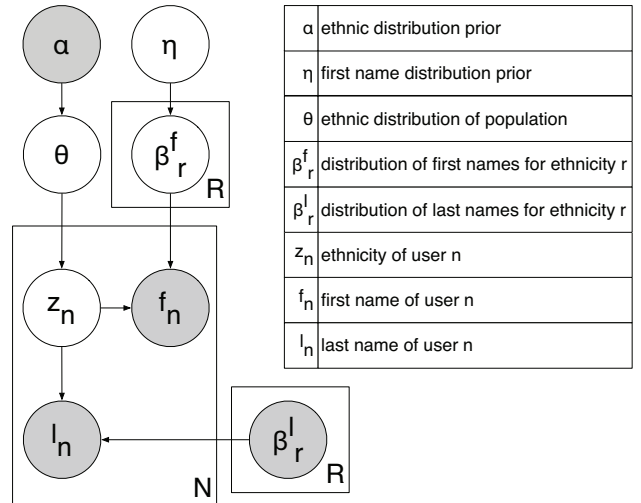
$\alpha$

$\eta$

$\theta$

$\beta^f_r$

R

$z_n$

$f_n$

$l_n$

N

$\beta^l_r$

R

| | |
|---|---|
| $\alpha$ | ethnic distribution prior |
| $\eta$ | first name distribution prior |
| $\theta$ | ethnic distribution of population |
| $\beta^f_r$ | distribution of first names for ethnicity r |
| $\beta^l_r$ | distribution of last names for ethnicity r |
| $z_n$ | ethnicity of user n |
| $f_n$ | first name of user n |
| $l_n$ | last name of user n |